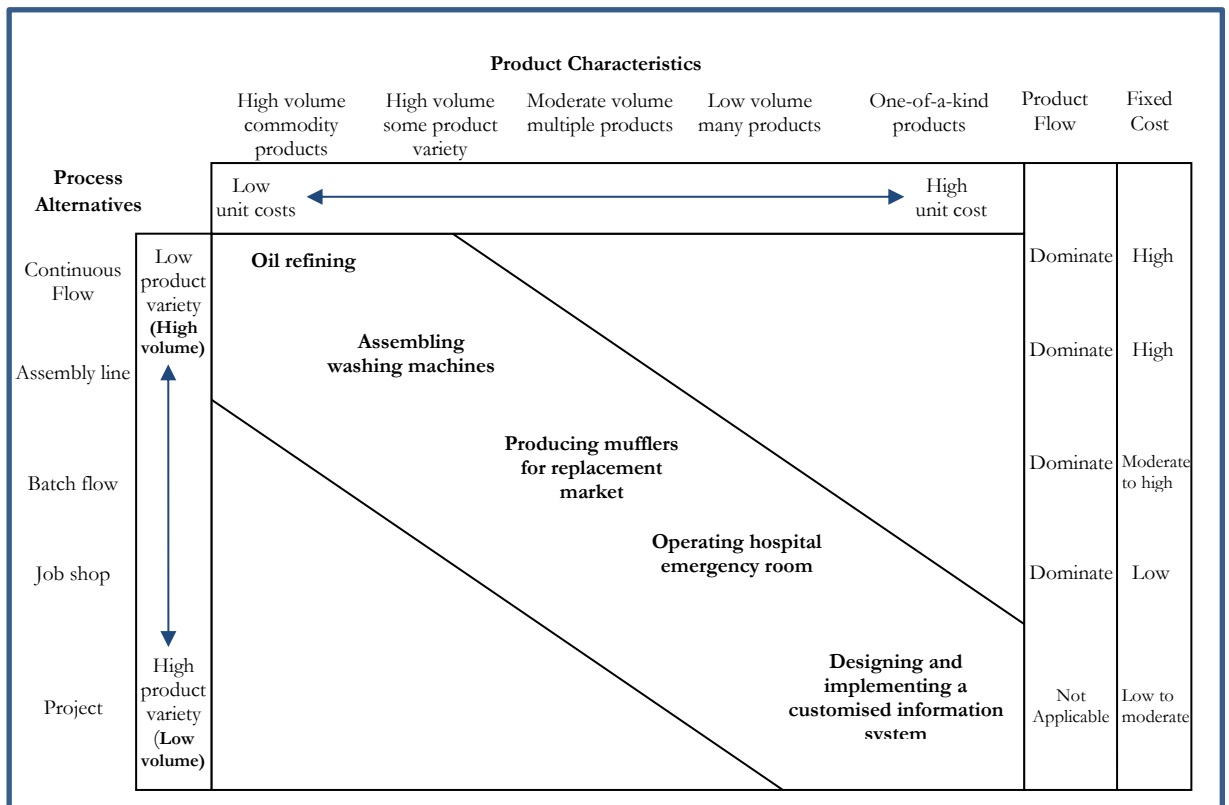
Product Characteristics

High volume commodity products | High volume some product variety | Moderate volume multiple products | Low volume many products | One-of-a-kind products | Product Flow | Fixed Cost

Process Alternatives

Low unit costs

High unit cost

Continuous Flow

Assembly line

Batch flow

Job shop

Project

Low product variety (High volume)

High product variety (Low volume)

Oil refining

Assembling washing machines

Producing mufflers for replacement market

Operating hospital emergency room

Designing and implementing a customised information system

| Product Flow | Fixed Cost |
|---|---|
| Dominate | High |
| Dominate | High |
| Dominate | Moderate to high |
| Dominate | Low |
| Not Applicable | Low to moderate |